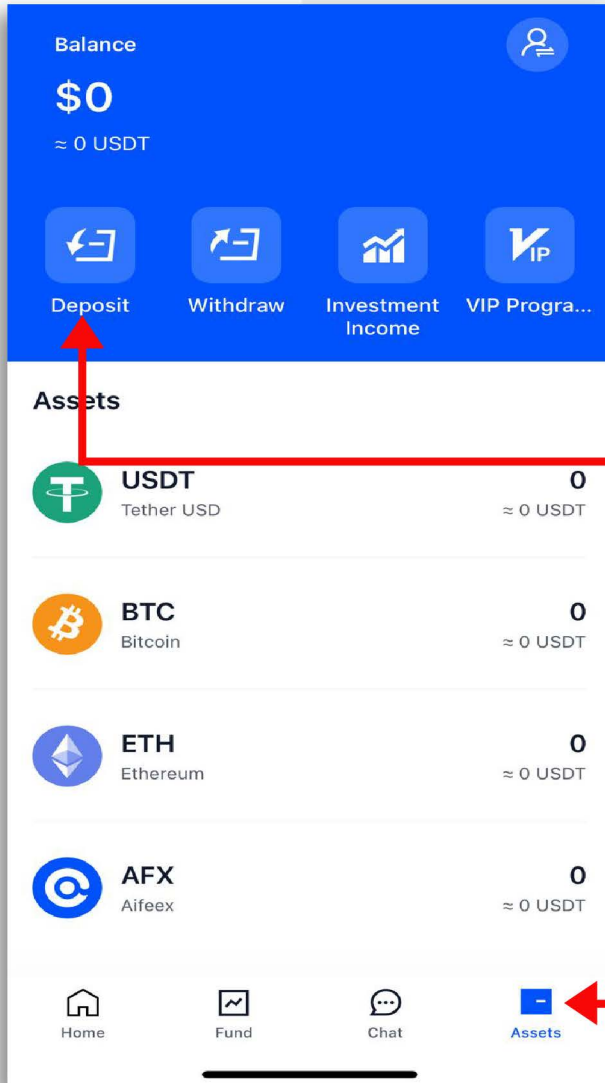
Balance

$0

≈ 0 USDT

Deposit

Withdraw

Investment Income

VIP Progra...

Assets

USDT
Tether USD
0
≈ 0 USDT

BTC
Bitcoin
0
≈ 0 USDT

ETH
Ethereum
0
≈ 0 USDT

AFX
Aifeex
0
≈ 0 USDT

Home

Fund

Chat

Assets